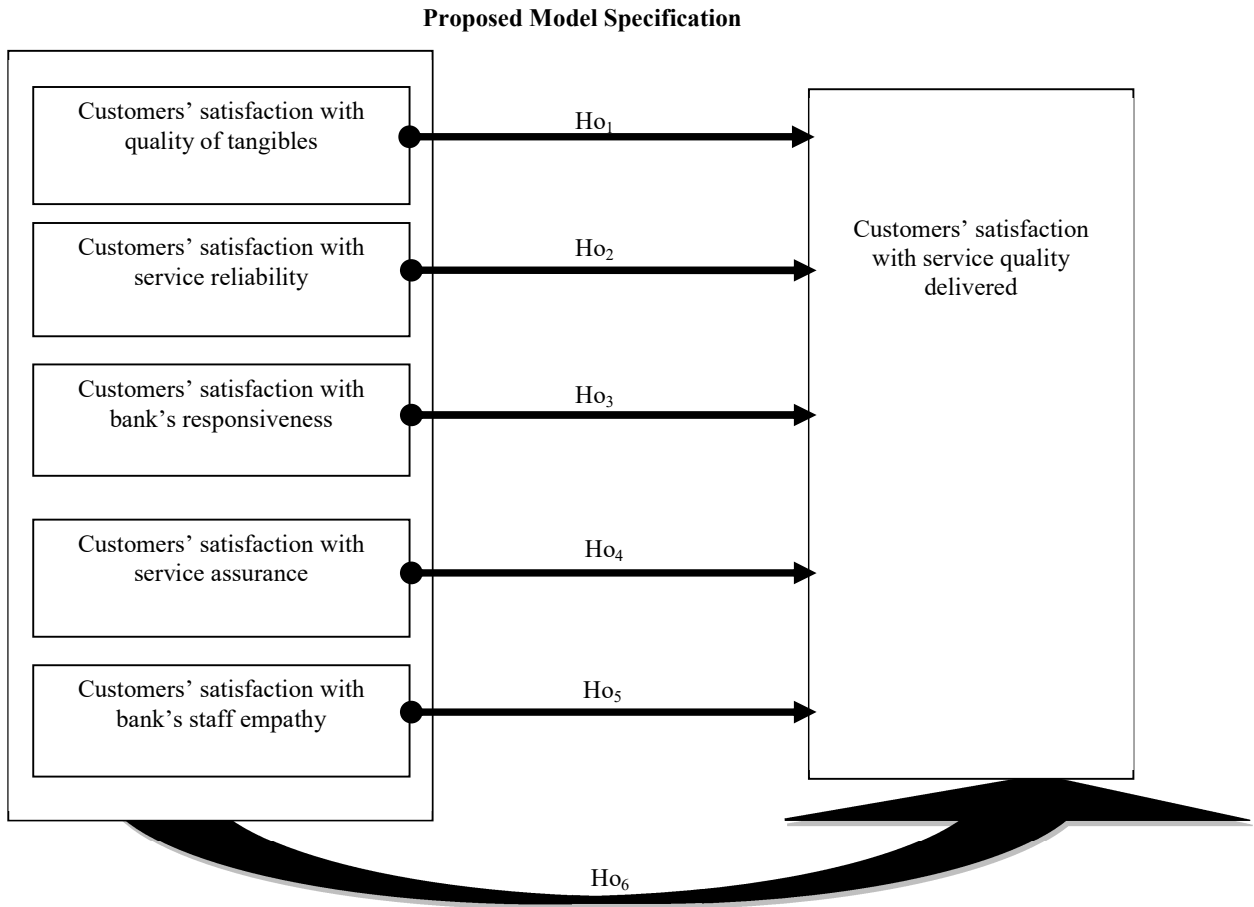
**Proposed Model Specification**

Customers' satisfaction with quality of tangibles

$Ho_1$

Customers' satisfaction with service reliability

$Ho_2$

Customers' satisfaction with bank's responsiveness

$Ho_3$

Customers' satisfaction with service assurance

$Ho_4$

Customers' satisfaction with bank's staff empathy

$Ho_5$

Customers' satisfaction with service quality delivered

$Ho_6$